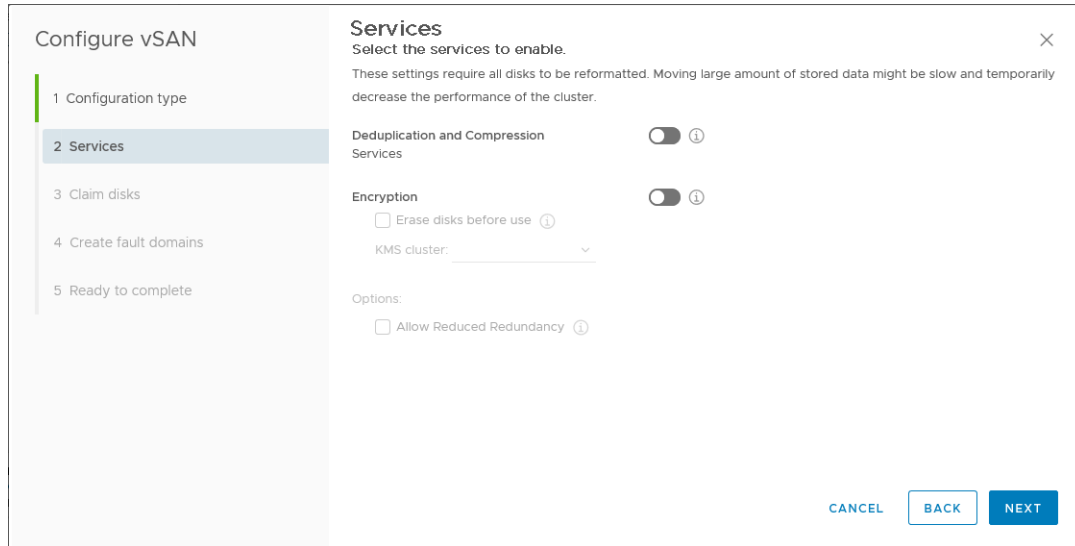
Configure vSAN

1 Configuration type

2 Services

3 Claim disks

4 Create fault domains

5 Ready to complete

Services

Select the services to enable.

These settings require all disks to be reformatted. Moving large amount of stored data might be slow and temporarily decrease the performance of the cluster.

Deduplication and Compression Services

Encryption

Erase disks before use

KMS cluster:

Options:

Allow Reduced Redundancy

CANCEL BACK NEXT